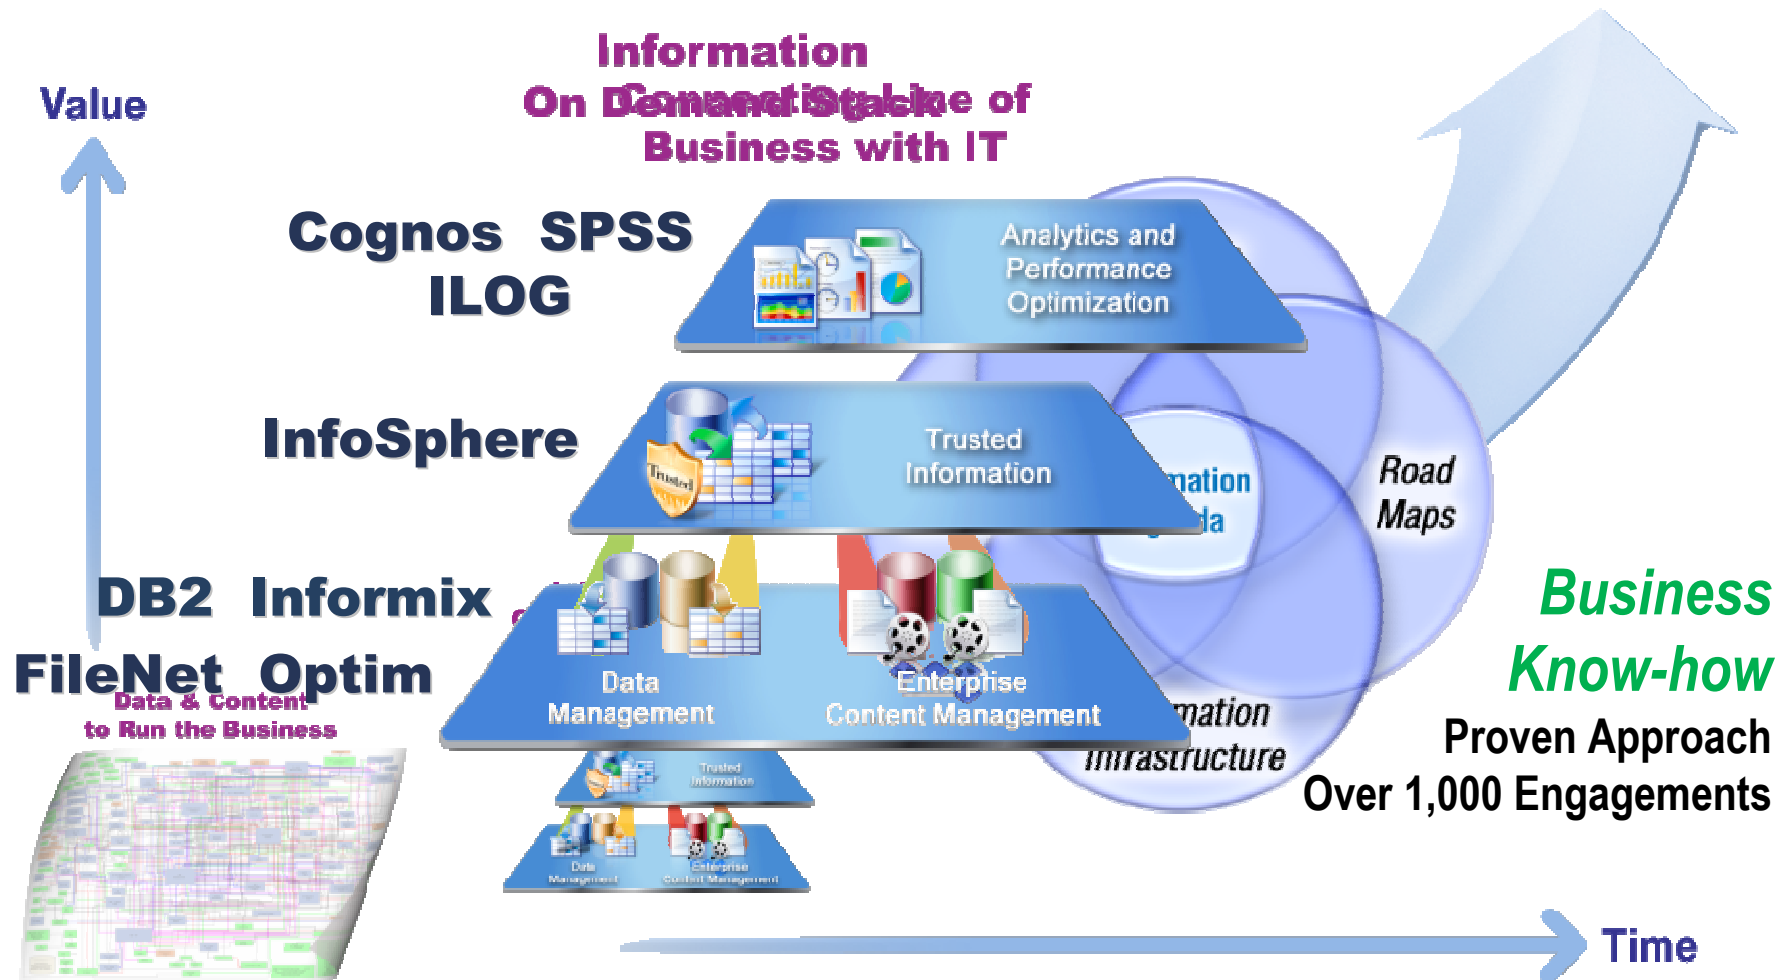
Information

On Demand Connecting the Scale of Business with IT

Value

Cognos SPSS
ILOG

Analytics and Performance Optimization

InfoSphere

Trusted Information

Trusted

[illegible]mation
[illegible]da

Road Maps

DB2 Informix

FileNet Optim

Data & Content to Run the Business

Data Management

Enterprise Content Management

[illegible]mation
Infrastructure

Business
Know-how
Proven Approach
Over 1,000 Engagements

Trusted Information

Data Management

Enterprise Content Management

Time